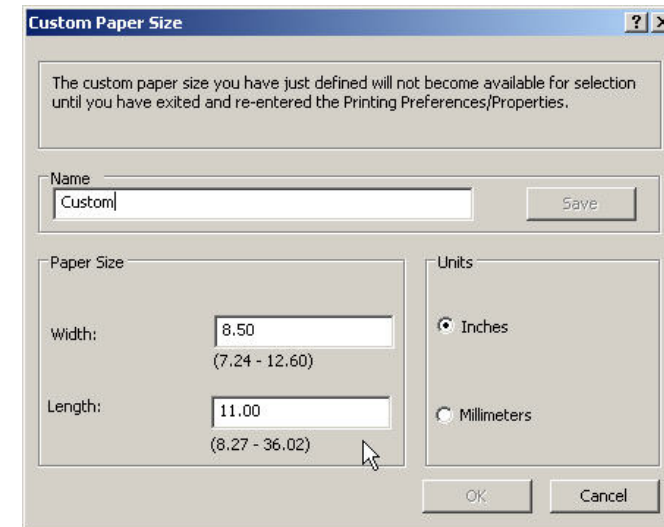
Custom Paper Size

?

The custom paper size you have just defined will not become available for selection until you have exited and re-entered the Printing Preferences/Properties.

Name

Custom

Save

Paper Size

Width:

8.50

(7.24 - 12.60)

Length:

11.00

(8.27 - 36.02)

Units

Inches

Millimeters

OK

Cancel